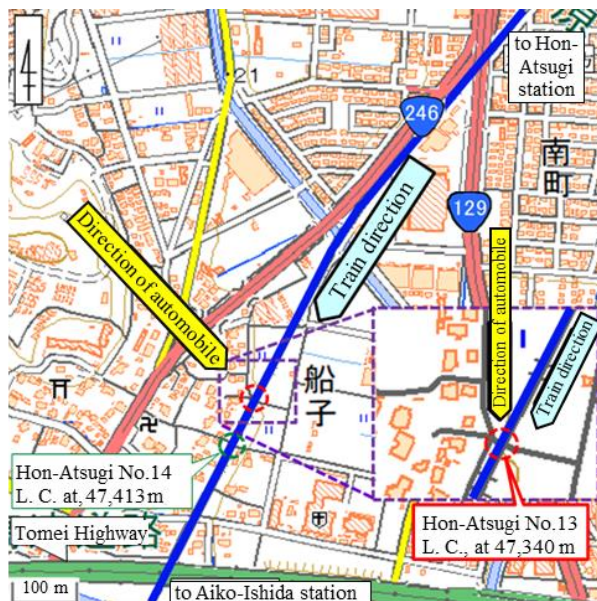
to Hon-Atsugi station

246

南町

129

21

Direction of automobile

Train direction

Direction of automobile

Train direction

船子

Hon-Atsugi No.14 L. C. at, 47,413 m

Tomei Highway

Hon-Atsugi No.13 L. C., at 47,340 m

100 m

to Aiko-Ishida station